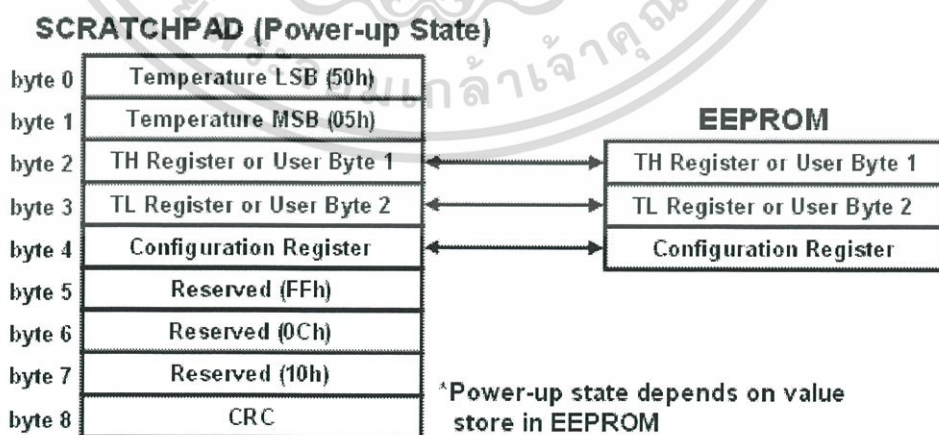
SCRATCHPAD (Power-up State)

byte 0 Temperature LSB (50h)
byte 1 Temperature MSB (05h)
byte 2 TH Register or User Byte 1
byte 3 TL Register or User Byte 2
byte 4 Configuration Register
byte 5 Reserved (FFh)
byte 6 Reserved (0Ch)
byte 7 Reserved (10h)
byte 8 CRC

EEPROM

TH Register or User Byte 1
TL Register or User Byte 2
Configuration Register

*Power-up state depends on value store in EEPROM